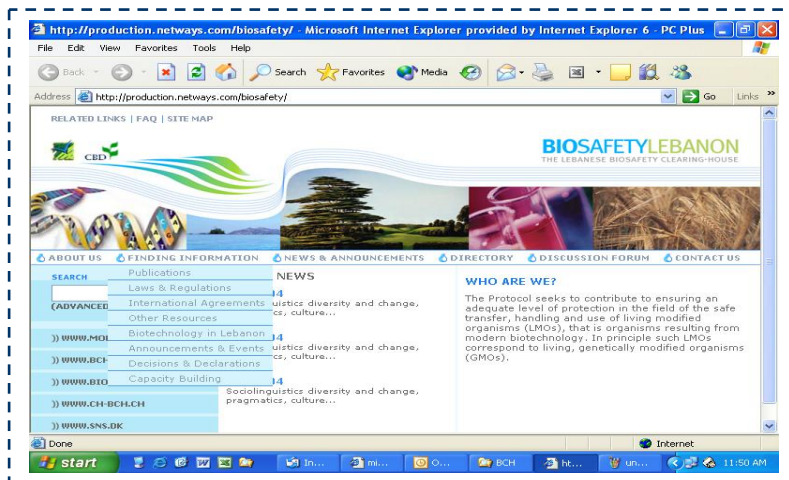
http://production.netways.com/biosafety/ - Microsoft Internet Explorer provided by Internet Explorer 6 - PC Plus

File Edit View Favorites Tools Help

Back Search Favorites Media

Address http://production.netways.com/biosafety/ Go Links

RELATED LINKS | FAQ | SITE MAP

CBD

BIOSAFETYLEBANON
THE LEBANESE BIOSAFETY CLEARING-HOUSE

ABOUT US FINDING INFORMATION NEWS & ANNOUNCEMENTS DIRECTORY DISCUSSION FORUM CONTACT US

SEARCH

(ADVANCED

)) WWW.MO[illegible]

)) WWW.BCH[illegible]

)) WWW.BIO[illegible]

)) WWW.CH-BCH.CH

)) WWW.SNS.DK

Publications
Laws & Regulations
International Agreements
Other Resources
Biotechnology in Lebanon
Announcements & Events
Decisions & Declarations
Capacity Building

NEWS

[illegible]4
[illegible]uistics diversity and change, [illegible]cs, culture...

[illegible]4
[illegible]uistics diversity and change, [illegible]cs, culture...

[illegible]4
Sociolinguistics diversity and change, pragmatics, culture...

WHO ARE WE?

The Protocol seeks to contribute to ensuring an adequate level of protection in the field of the safe transfer, handling and use of living modified organisms (LMOs), that is organisms resulting from modern biotechnology. In principle such LMOs correspond to living, genetically modified organisms (GMOs).

Done Internet

start In... mi... O... BCH ht... un... 11:50 AM